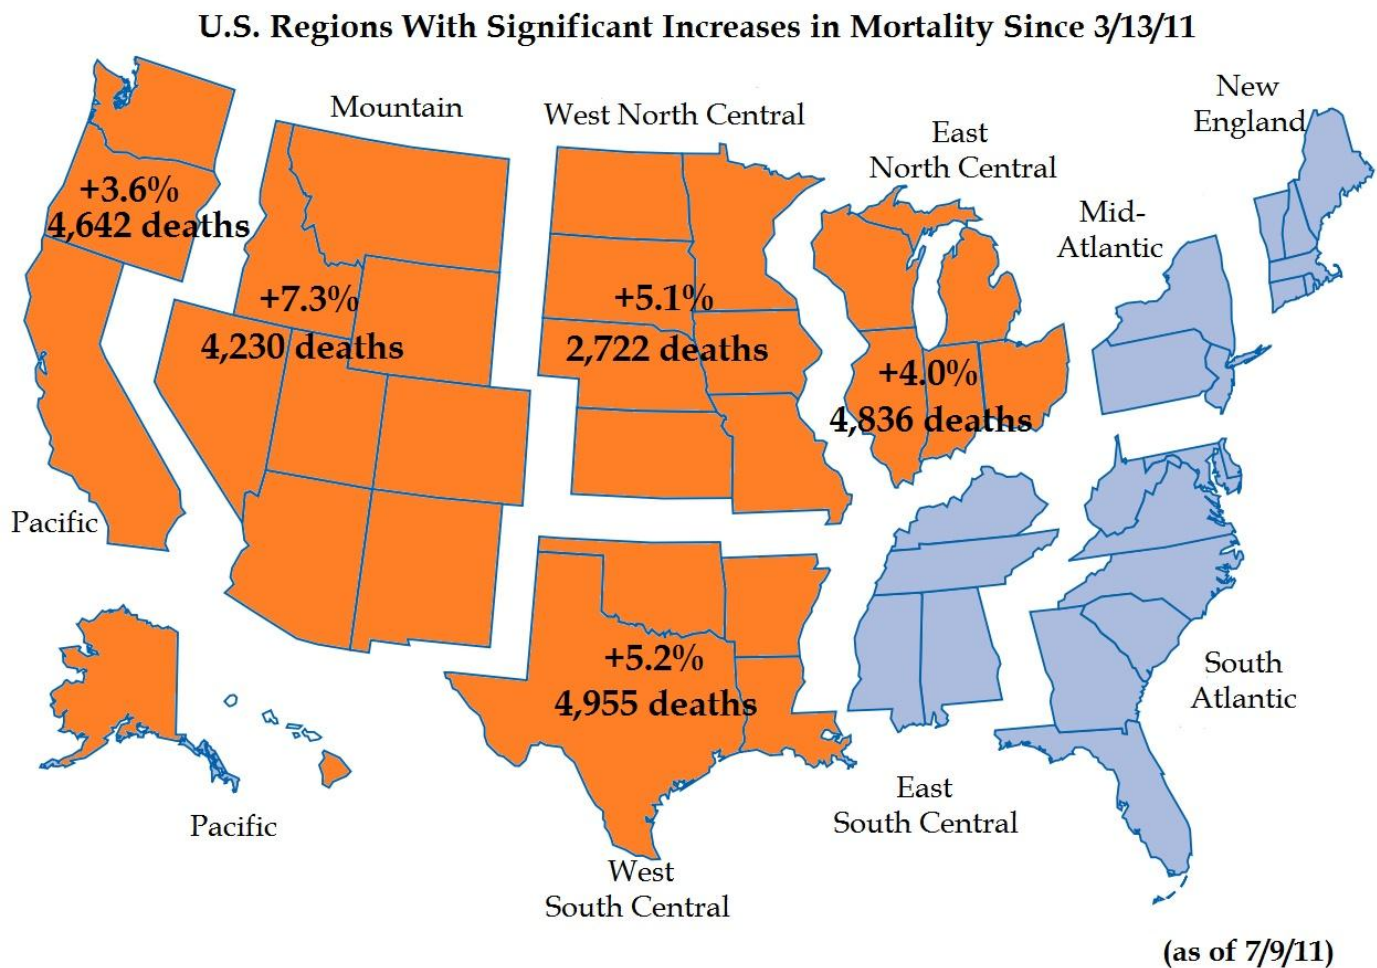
U.S. Regions With Significant Increases in Mortality Since 3/13/11

Mountain

West North Central

East North Central

New England

+3.6%
4,642 deaths

Mid-Atlantic

+7.3%
4,230 deaths

+5.1%
2,722 deaths

+4.0%
4,836 deaths

Pacific

+5.2%
4,955 deaths

South Atlantic

Pacific

East South Central

West South Central

(as of 7/9/11)